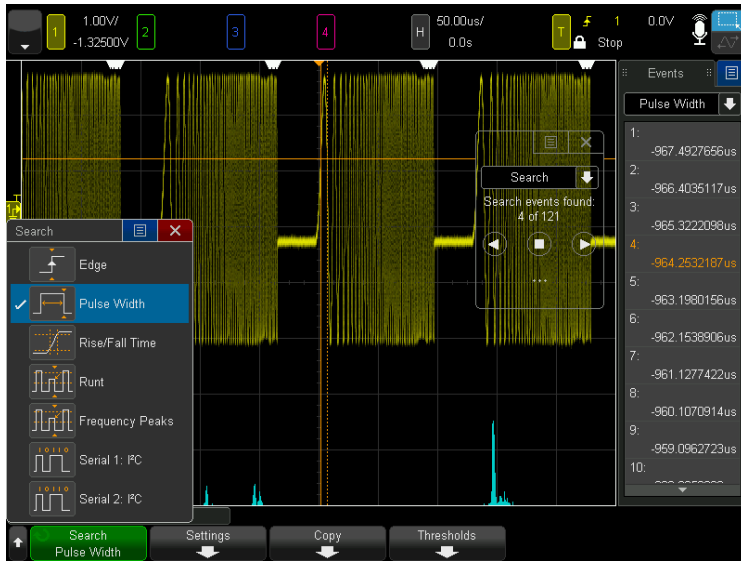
1 1.00V/ -1.32500V 2 3 4 H 50.00us/ 0.0s T 1 0.0V Stop

Events
Pulse Width
1: -967.4927656us
2: -966.4035117us
3: -965.3222098us
4: -964.2532187us
5: -963.1980156us
6: -962.1538906us
7: -961.1277422us
8: -960.1070914us
9: -959.0962723us
10: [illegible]

Search
Search events found: 4 of 121

Search
Edge
Pulse Width
Rise/Fall Time
Runt
Frequency Peaks
Serial 1: I²C
Serial 2: I²C

Search Pulse Width
Settings
Copy
Thresholds